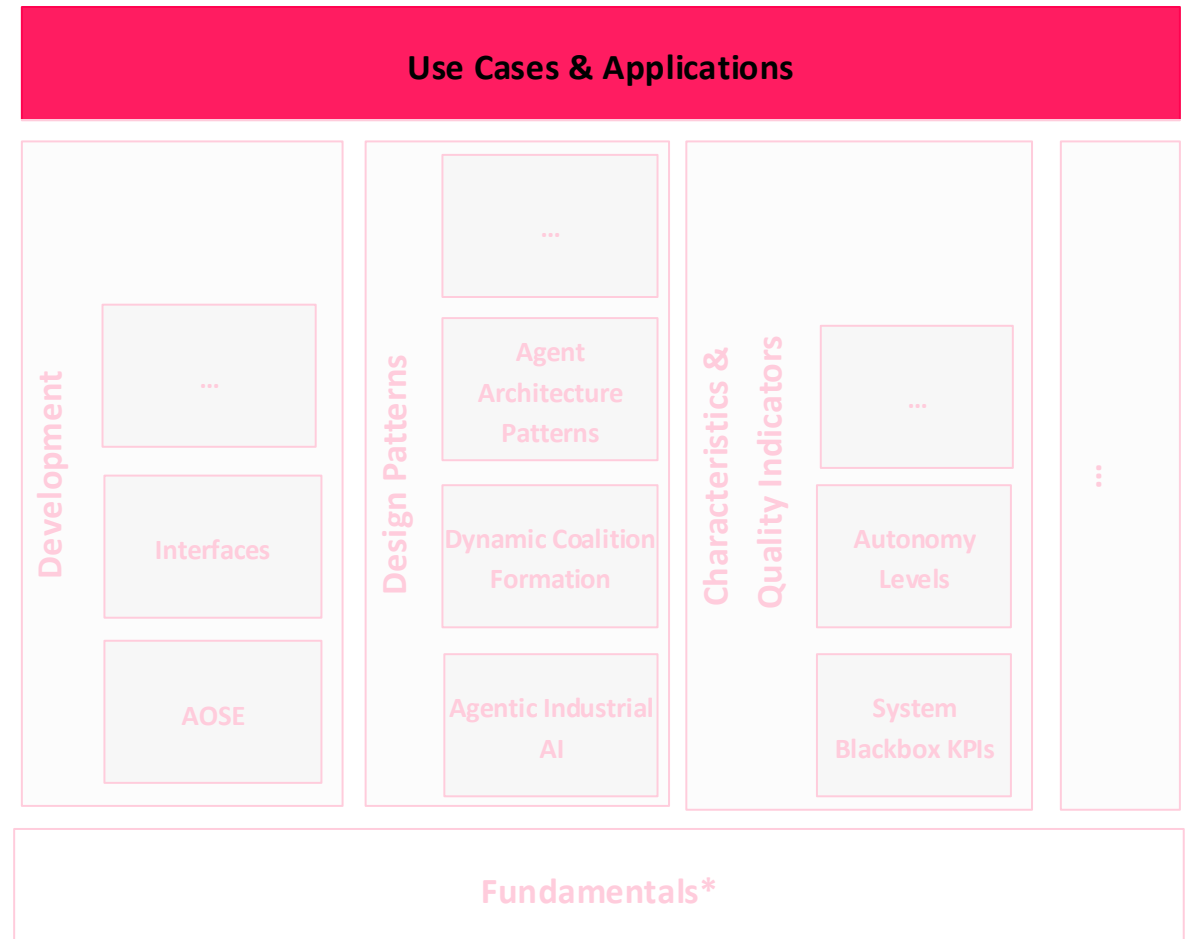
Use Cases & Applications

Development

...

Interfaces

AOSE

Design Patterns

...

Agent Architecture Patterns

Dynamic Coalition Formation

Agentic Industrial AI

Characteristics & Quality Indicators

...

Autonomy Levels

System Blackbox KPIs

...

Fundamentals*